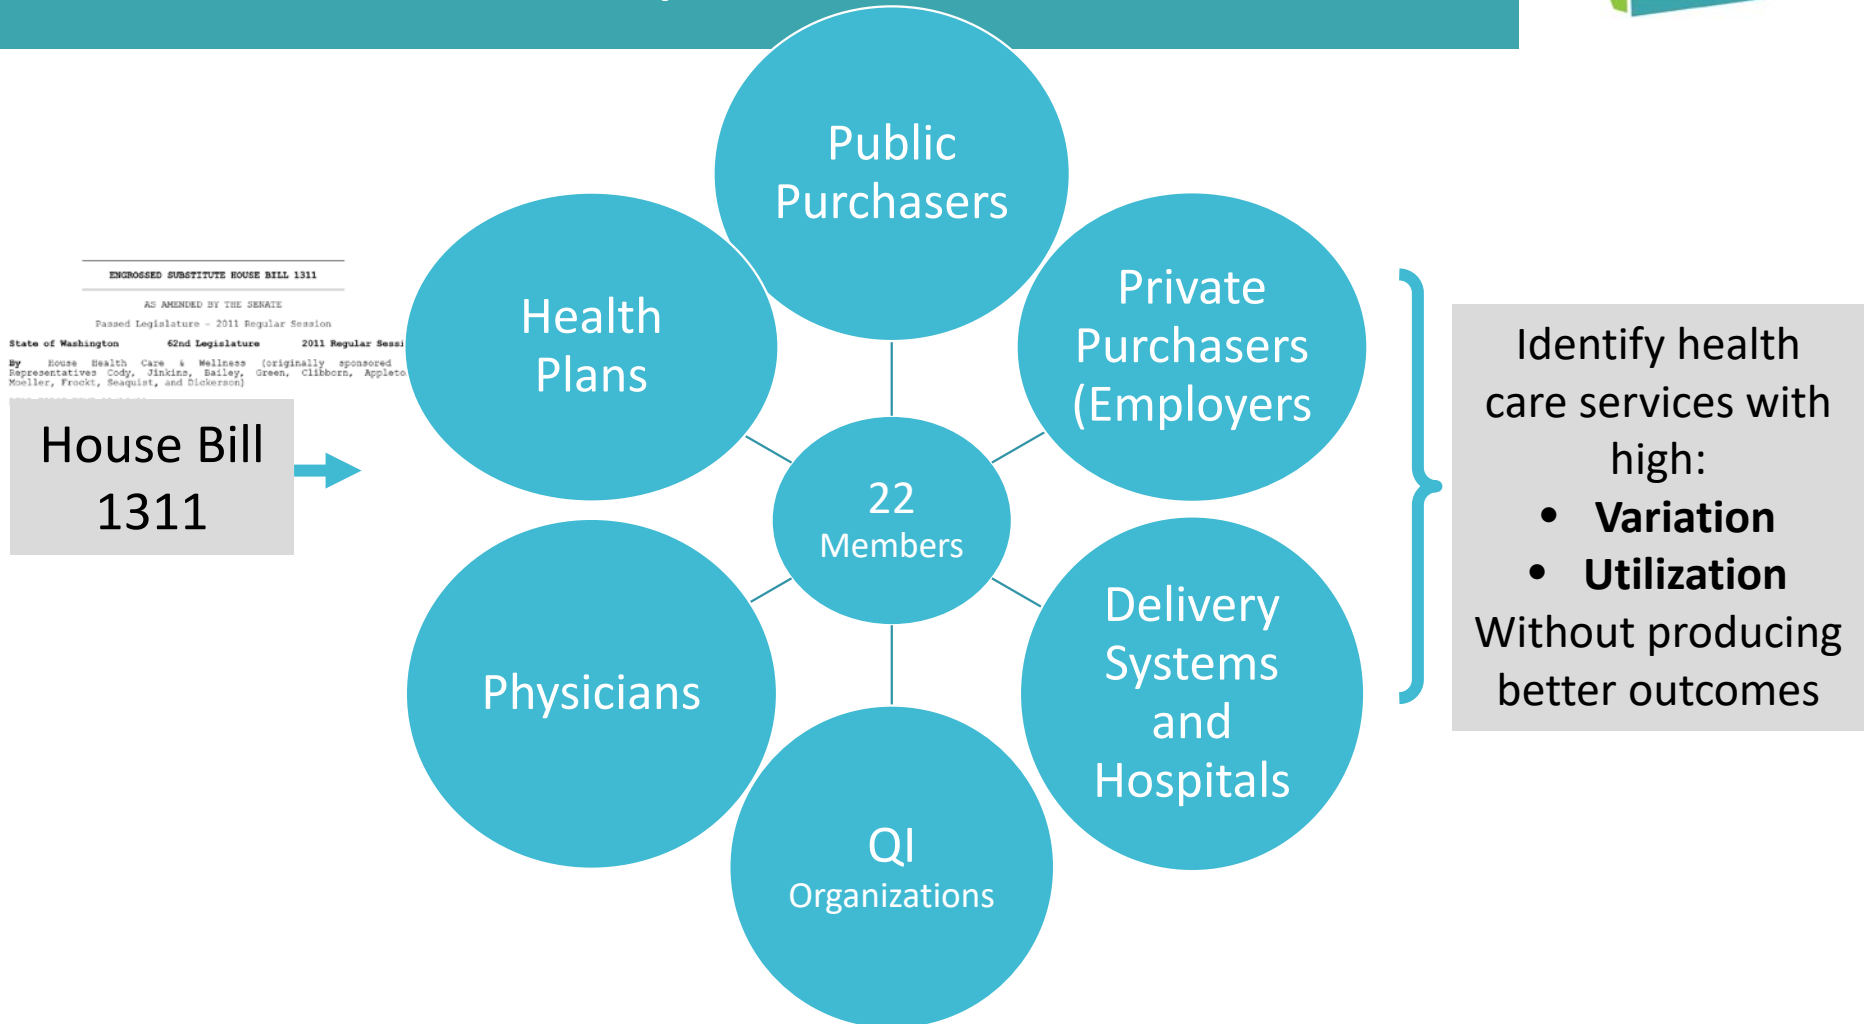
ENGROSSED SUBSTITUTE HOUSE BILL 1311

AS AMENDED BY THE SENATE

Passed Legislature - 2011 Regular Session

State of Washington 62nd Legislature 2011 Regular Sessi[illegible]

By House Health Care & Wellness (originally sponsored by Representatives Cody, Jinkins, Bailey, Green, Clibborn, Appleto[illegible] Moeller, Frockt, Seaquist, and Dickerson)

House Bill 1311

Public Purchasers

Health Plans

Private Purchasers (Employers

22 Members

Physicians

Delivery Systems and Hospitals

QI Organizations

Identify health care services with high:
• **Variation**
• **Utilization**
Without producing better outcomes